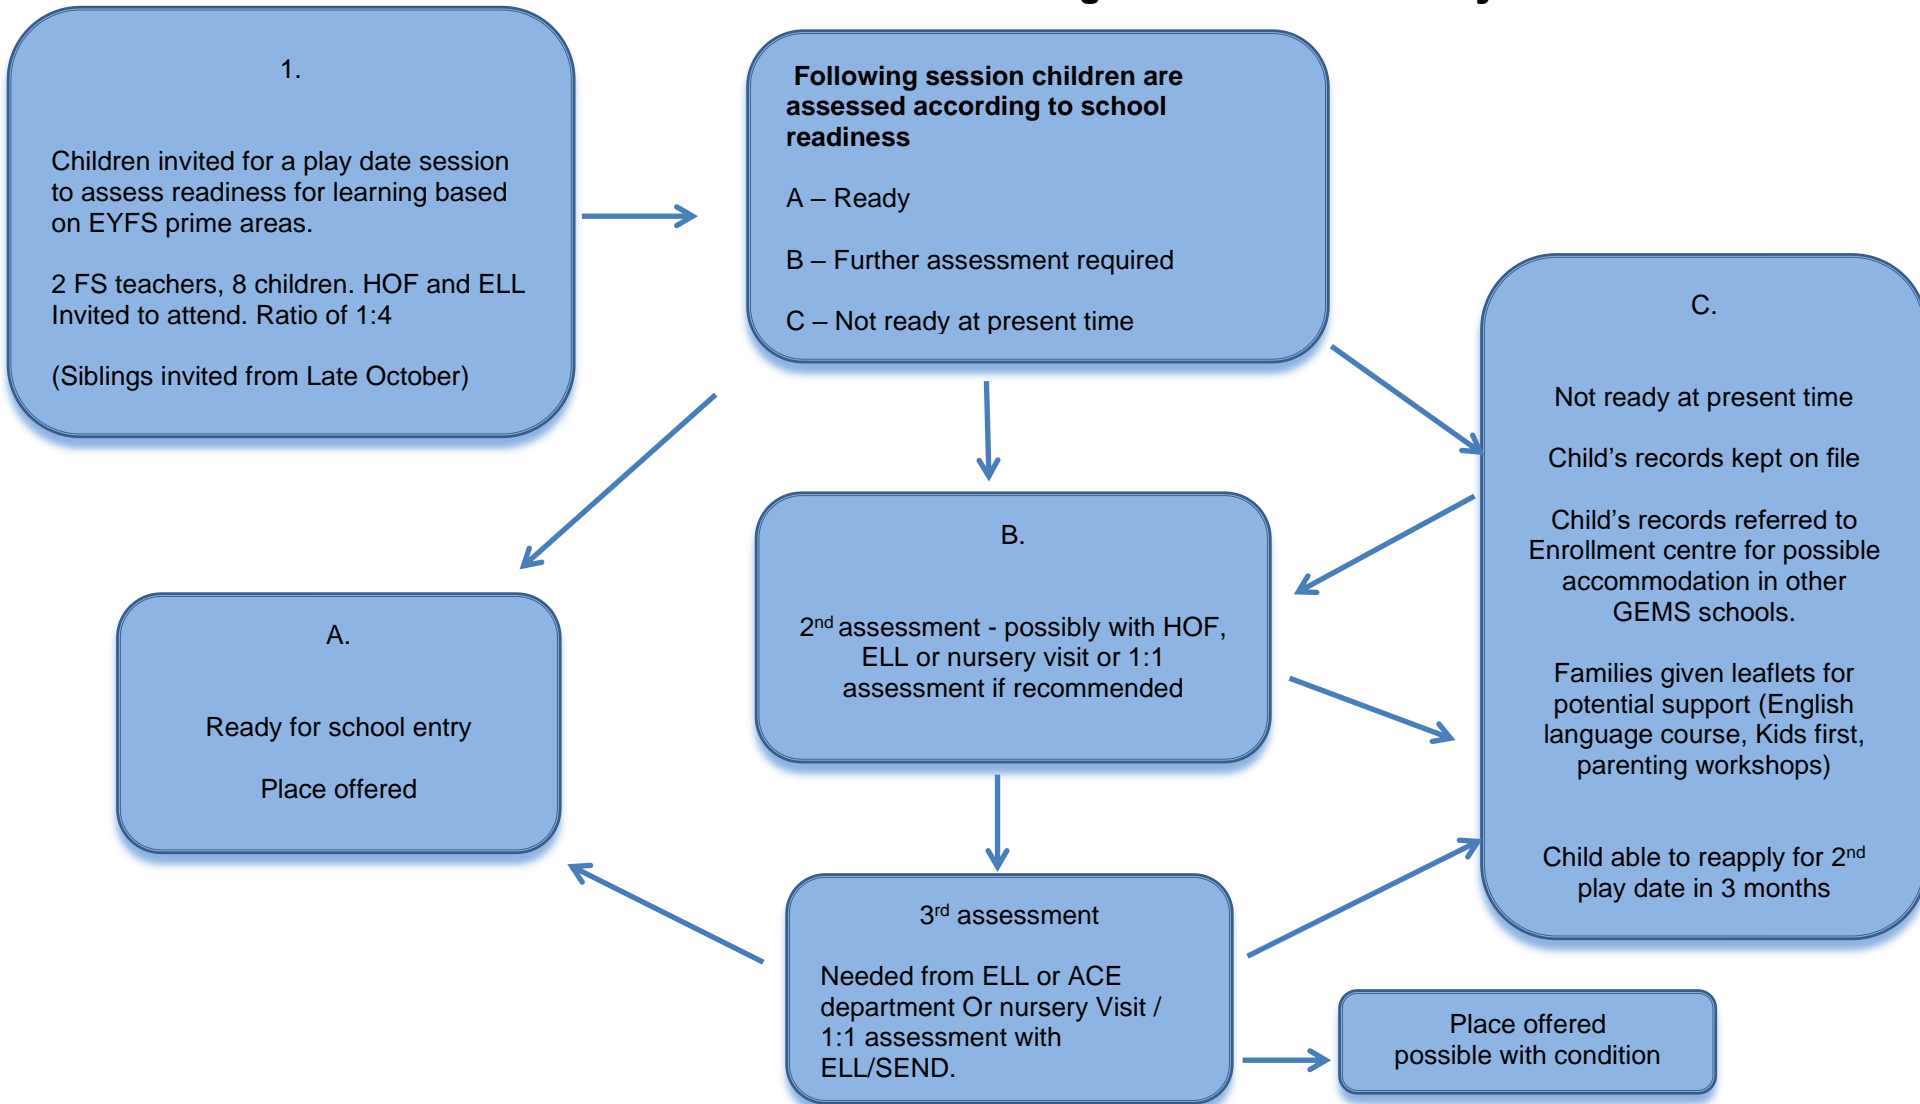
1.

Children invited for a play date session to assess readiness for learning based on EYFS prime areas.

2 FS teachers, 8 children. HOF and ELL Invited to attend. Ratio of 1:4

(Siblings invited from Late October)

**Following session children are assessed according to school readiness**

A – Ready

B – Further assessment required

C – Not ready at present time

C.

Not ready at present time

Child's records kept on file

Child's records referred to Enrollment centre for possible accommodation in other GEMS schools.

Families given leaflets for potential support (English language course, Kids first, parenting workshops)

Child able to reapply for 2$^{nd}$ play date in 3 months

A.

Ready for school entry

Place offered

B.

2$^{nd}$ assessment - possibly with HOF, ELL or nursery visit or 1:1 assessment if recommended

3$^{rd}$ assessment

Needed from ELL or ACE department Or nursery Visit / 1:1 assessment with ELL/SEND.

Place offered possible with condition